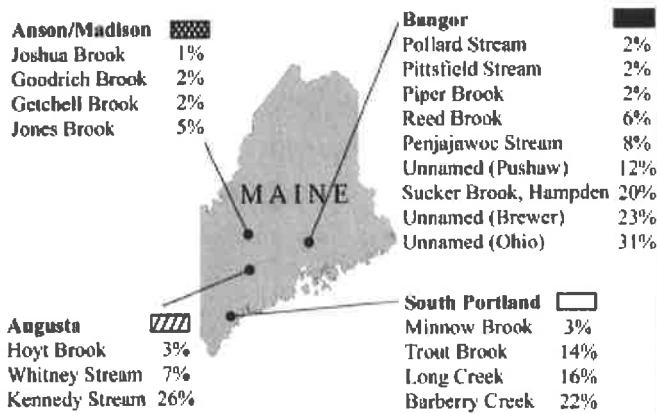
Anson/Madison
Joshua Brook 1%
Goodrich Brook 2%
Getchell Brook 2%
Jones Brook 5%

Bangor
Pollard Stream 2%
Pittsfield Stream 2%
Piper Brook 2%
Reed Brook 6%
Penjajawoc Stream 8%
Unnamed (Pushaw) 12%
Sucker Brook, Hampden 20%
Unnamed (Brewer) 23%
Unnamed (Ohio) 31%

MAINE

Augusta
Hoyt Brook 3%
Whitney Stream 7%
Kennedy Stream 26%

South Portland
Minnow Brook 3%
Trout Brook 14%
Long Creek 16%
Barberry Creek 22%